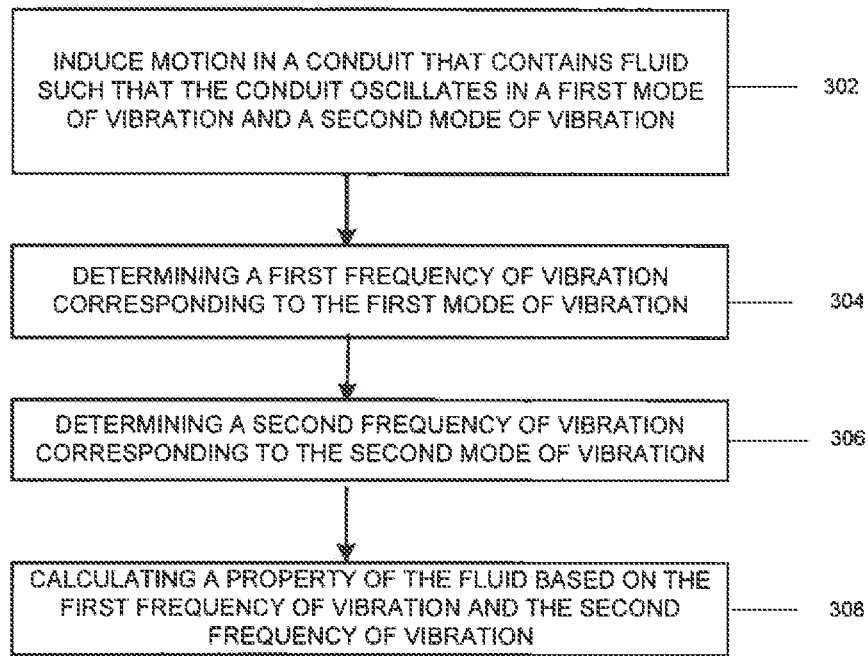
INDUCE MOTION IN A CONDUIT THAT CONTAINS FLUID SUCH THAT THE CONDUIT OSCILLATES IN A FIRST MODE OF VIBRATION AND A SECOND MODE OF VIBRATION

302

DETERMINING A FIRST FREQUENCY OF VIBRATION CORRESPONDING TO THE FIRST MODE OF VIBRATION

304

DETERMINING A SECOND FREQUENCY OF VIBRATION CORRESPONDING TO THE SECOND MODE OF VIBRATION

306

CALCULATING A PROPERTY OF THE FLUID BASED ON THE FIRST FREQUENCY OF VIBRATION AND THE SECOND FREQUENCY OF VIBRATION

308